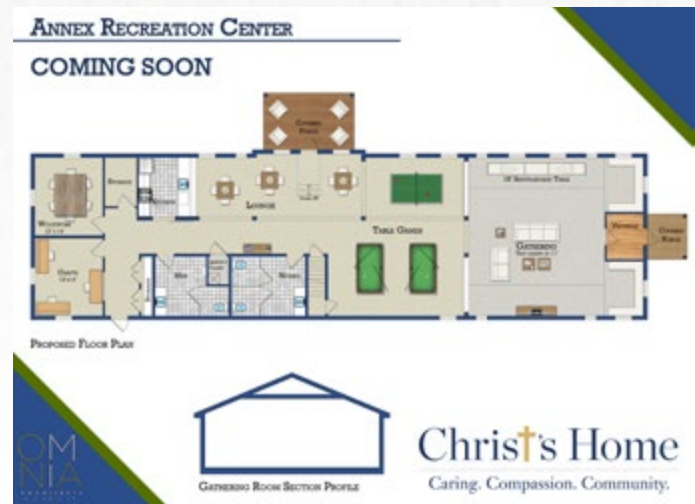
Annex Recreation Center

COMING SOON

Covered Porch

Workroom

Storage

Kitchen

Lounge

Table Games

Gathering

Vestibule

Covered Porch

Office

Men

Women

Proposed Floor Plan

OM NIA

Gathering Room Section Profile

Christ's Home

Caring. Compassion. Community.